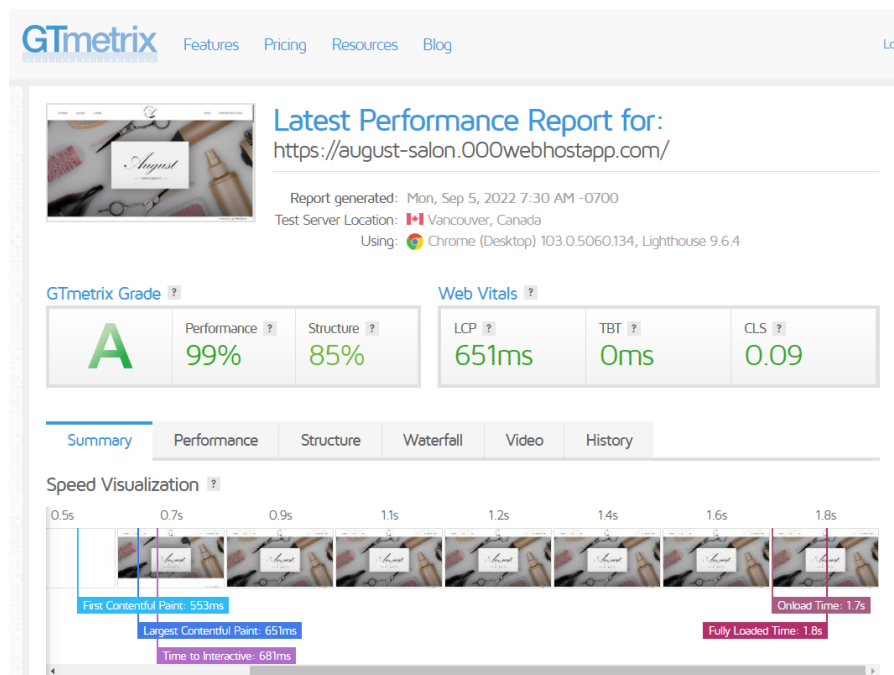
GTmetrix Features Pricing Resources Blog Lo

August

Latest Performance Report for:
https://august-salon.000webhostapp.com/

Report generated: Mon, Sep 5, 2022 7:30 AM -0700
Test Server Location: Vancouver, Canada
Using: Chrome (Desktop) 103.0.5060.134, Lighthouse 9.6.4

GTmetrix Grade ?

A

Performance ? 99%

Structure ? 85%

Web Vitals ?

LCP ? 651ms

TBT ? 0ms

CLS ? 0.09

Summary Performance Structure Waterfall Video History

Speed Visualization ?

0.5s 0.7s 0.9s 1.1s 1.2s 1.4s 1.6s 1.8s

First Contentful Paint: 553ms
Largest Contentful Paint: 651ms
Time to Interactive: 681ms
Onload Time: 1.7s
Fully Loaded Time: 1.8s